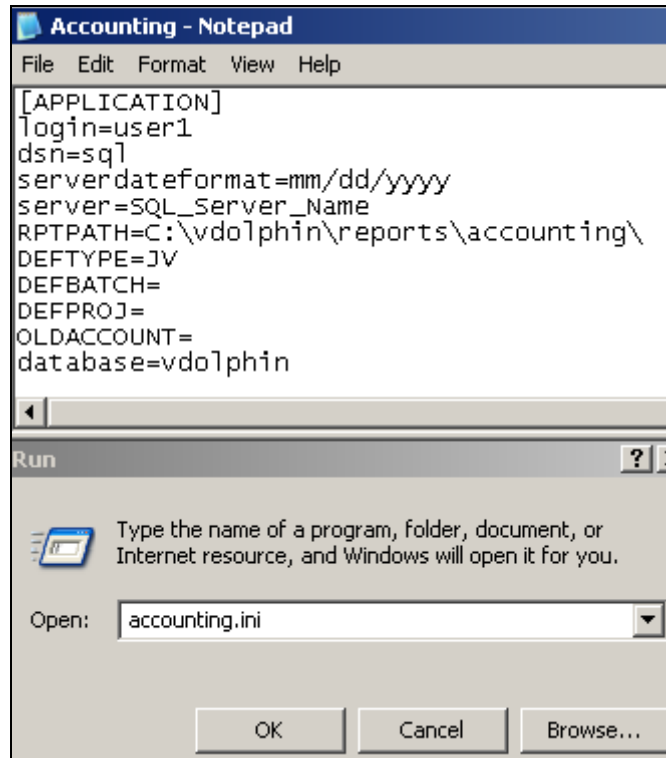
Accounting - Notepad

File Edit Format View Help

[APPLICATION]
login=user1
dsn=sql
serverdateformat=mm/dd/yyyy
server=SQL_Server_Name
RPTPATH=C:\vdolphin\reports\accounting\
DEFTYPE=JV
DEFBATCH=
DEFPROJ=
OLDACCOUNT=
database=vdolphin

Run

?

Type the name of a program, folder, document, or Internet resource, and Windows will open it for you.

Open: accounting.ini

OK Cancel Browse...